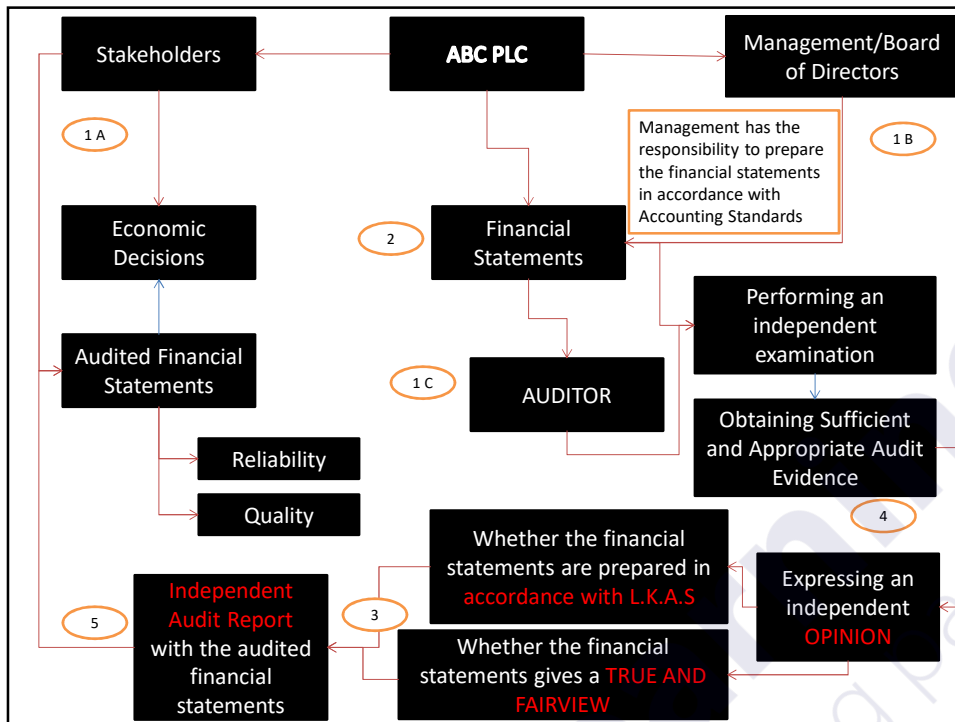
Stakeholders

ABC PLC

Management/Board of Directors

1 A

Management has the responsibility to prepare the financial statements in accordance with Accounting Standards

1 B

Economic Decisions

2

Financial Statements

Performing an independent examination

Audited Financial Statements

1 C

AUDITOR

Obtaining Sufficient and Appropriate Audit Evidence

Reliability

Quality

4

Whether the financial statements are prepared in accordance with L.K.A.S

Expressing an independent OPINION

5

Independent Audit Report with the audited financial statements

3

Whether the financial statements gives a TRUE AND FAIRVIEW